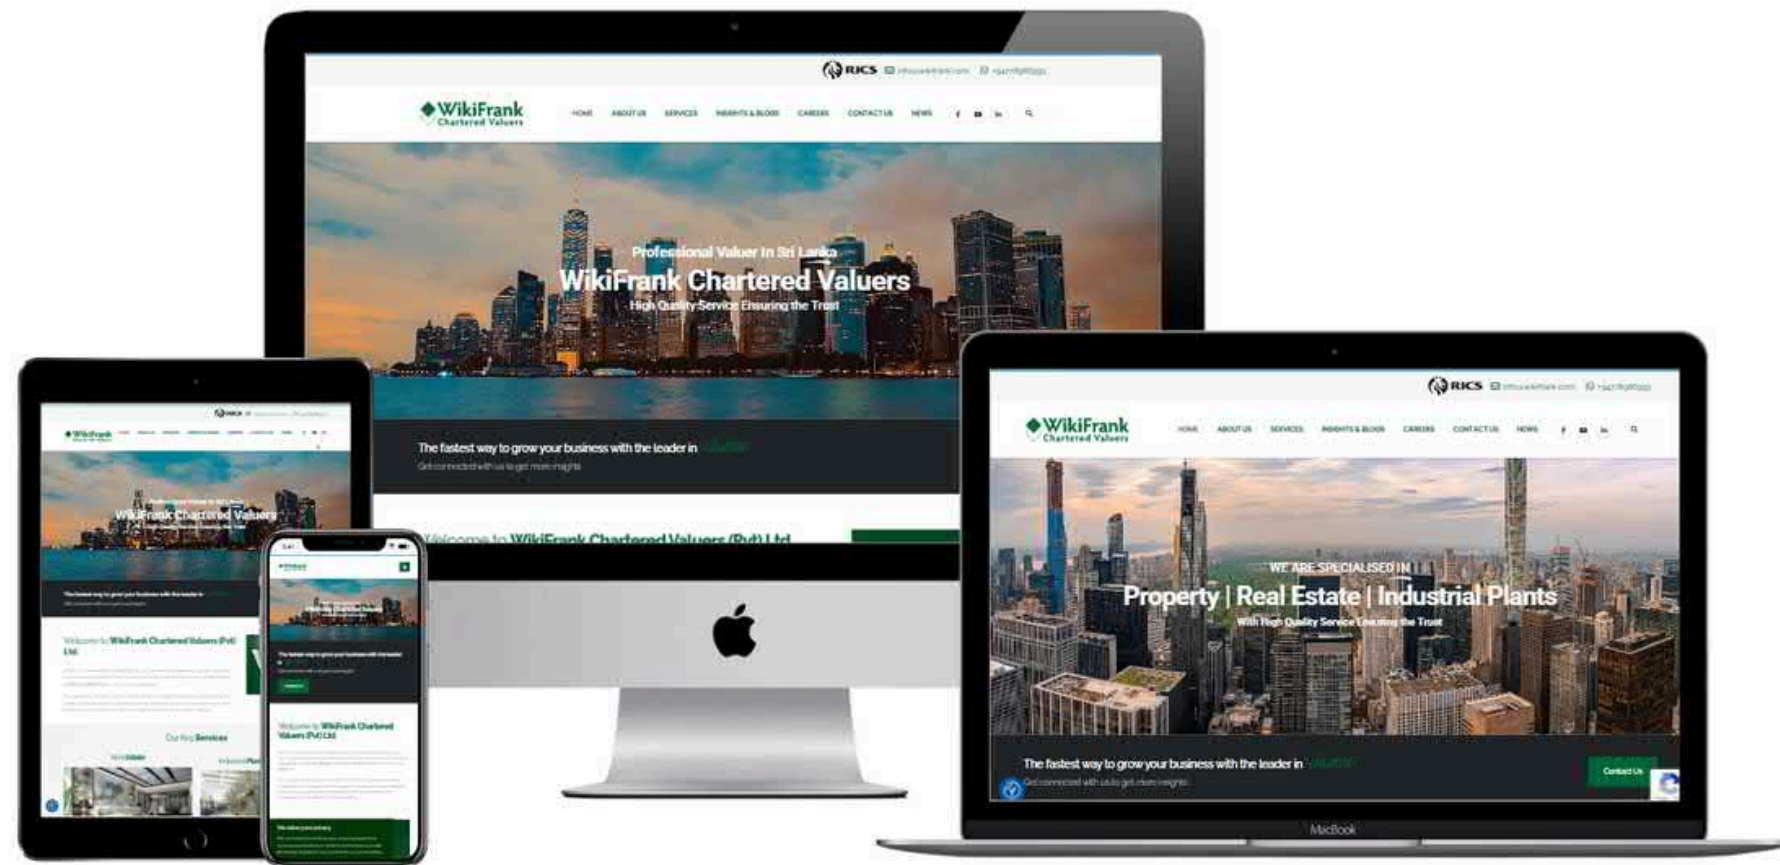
RICS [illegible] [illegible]

WikiFrank Chartered Valuers

HOME ABOUT US SERVICES INSIGHTS & BLOGS CAREERS CONTACT US NEWS

Professional Valuer In Sri Lanka
WikiFrank Chartered Valuers
High Quality Service Ensuring the Trust

The fastest way to grow your business with the leader in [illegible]
Get connected with us to get more insights

Welcome to WikiFrank Chartered Valuers (Pvt) Ltd

RICS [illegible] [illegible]

WikiFrank Chartered Valuers

HOME ABOUT US SERVICES INSIGHTS & BLOGS CAREERS CONTACT US NEWS

WE ARE SPECIALISED IN
Property | Real Estate | Industrial Plants
With High Quality Service Ensuring the Trust

The fastest way to grow your business with the leader in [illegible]
Get connected with us to get more insights

Contact Us

MacBook

Welcome to WikiFrank Chartered Valuers (Pvt) Ltd

Our Key Services

Welcome to WikiFrank Chartered Valuers (Pvt) Ltd